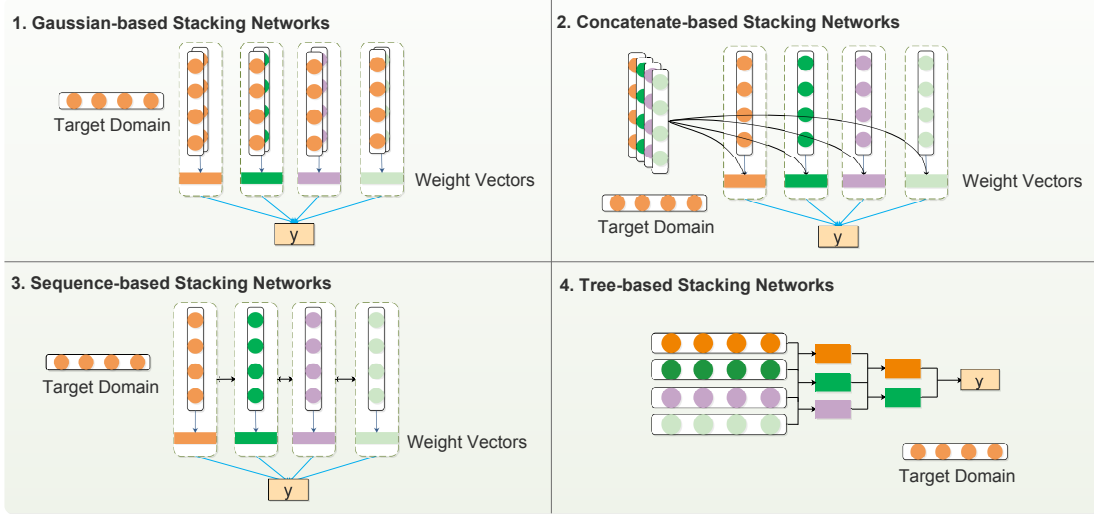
1. Gaussian-based Stacking Networks

Target Domain

Weight Vectors

y

2. Concatenate-based Stacking Networks

Target Domain

Weight Vectors

y

3. Sequence-based Stacking Networks

Target Domain

Weight Vectors

y

4. Tree-based Stacking Networks

y

Target Domain